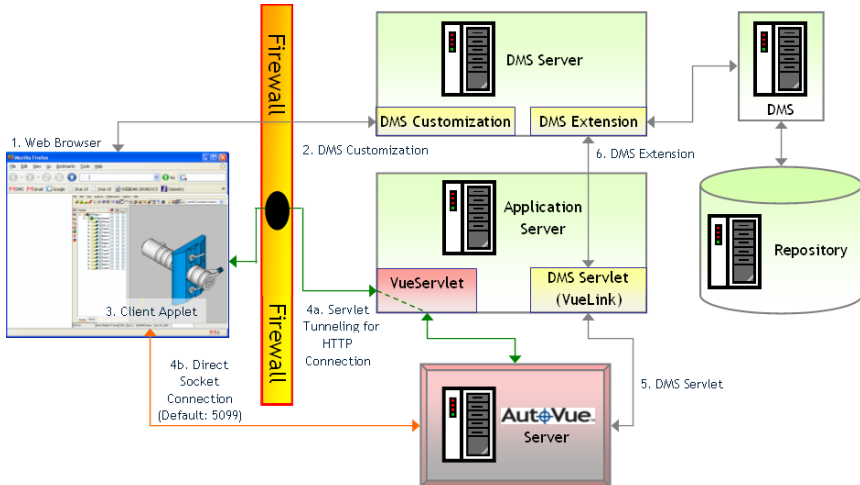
Firewall

DMS Server

DMS

DMS Customization

DMS Extension

1. Web Browser

2. DMS Customization

6. DMS Extension

Application Server

Repository

VueServlet

DMS Servlet (VueLink)

3. Client Applet

4a. Servlet Tunneling for HTTP Connection

Firewall

4b. Direct Socket Connection (Default: 5099)

AutoVue Server

5. DMS Servlet